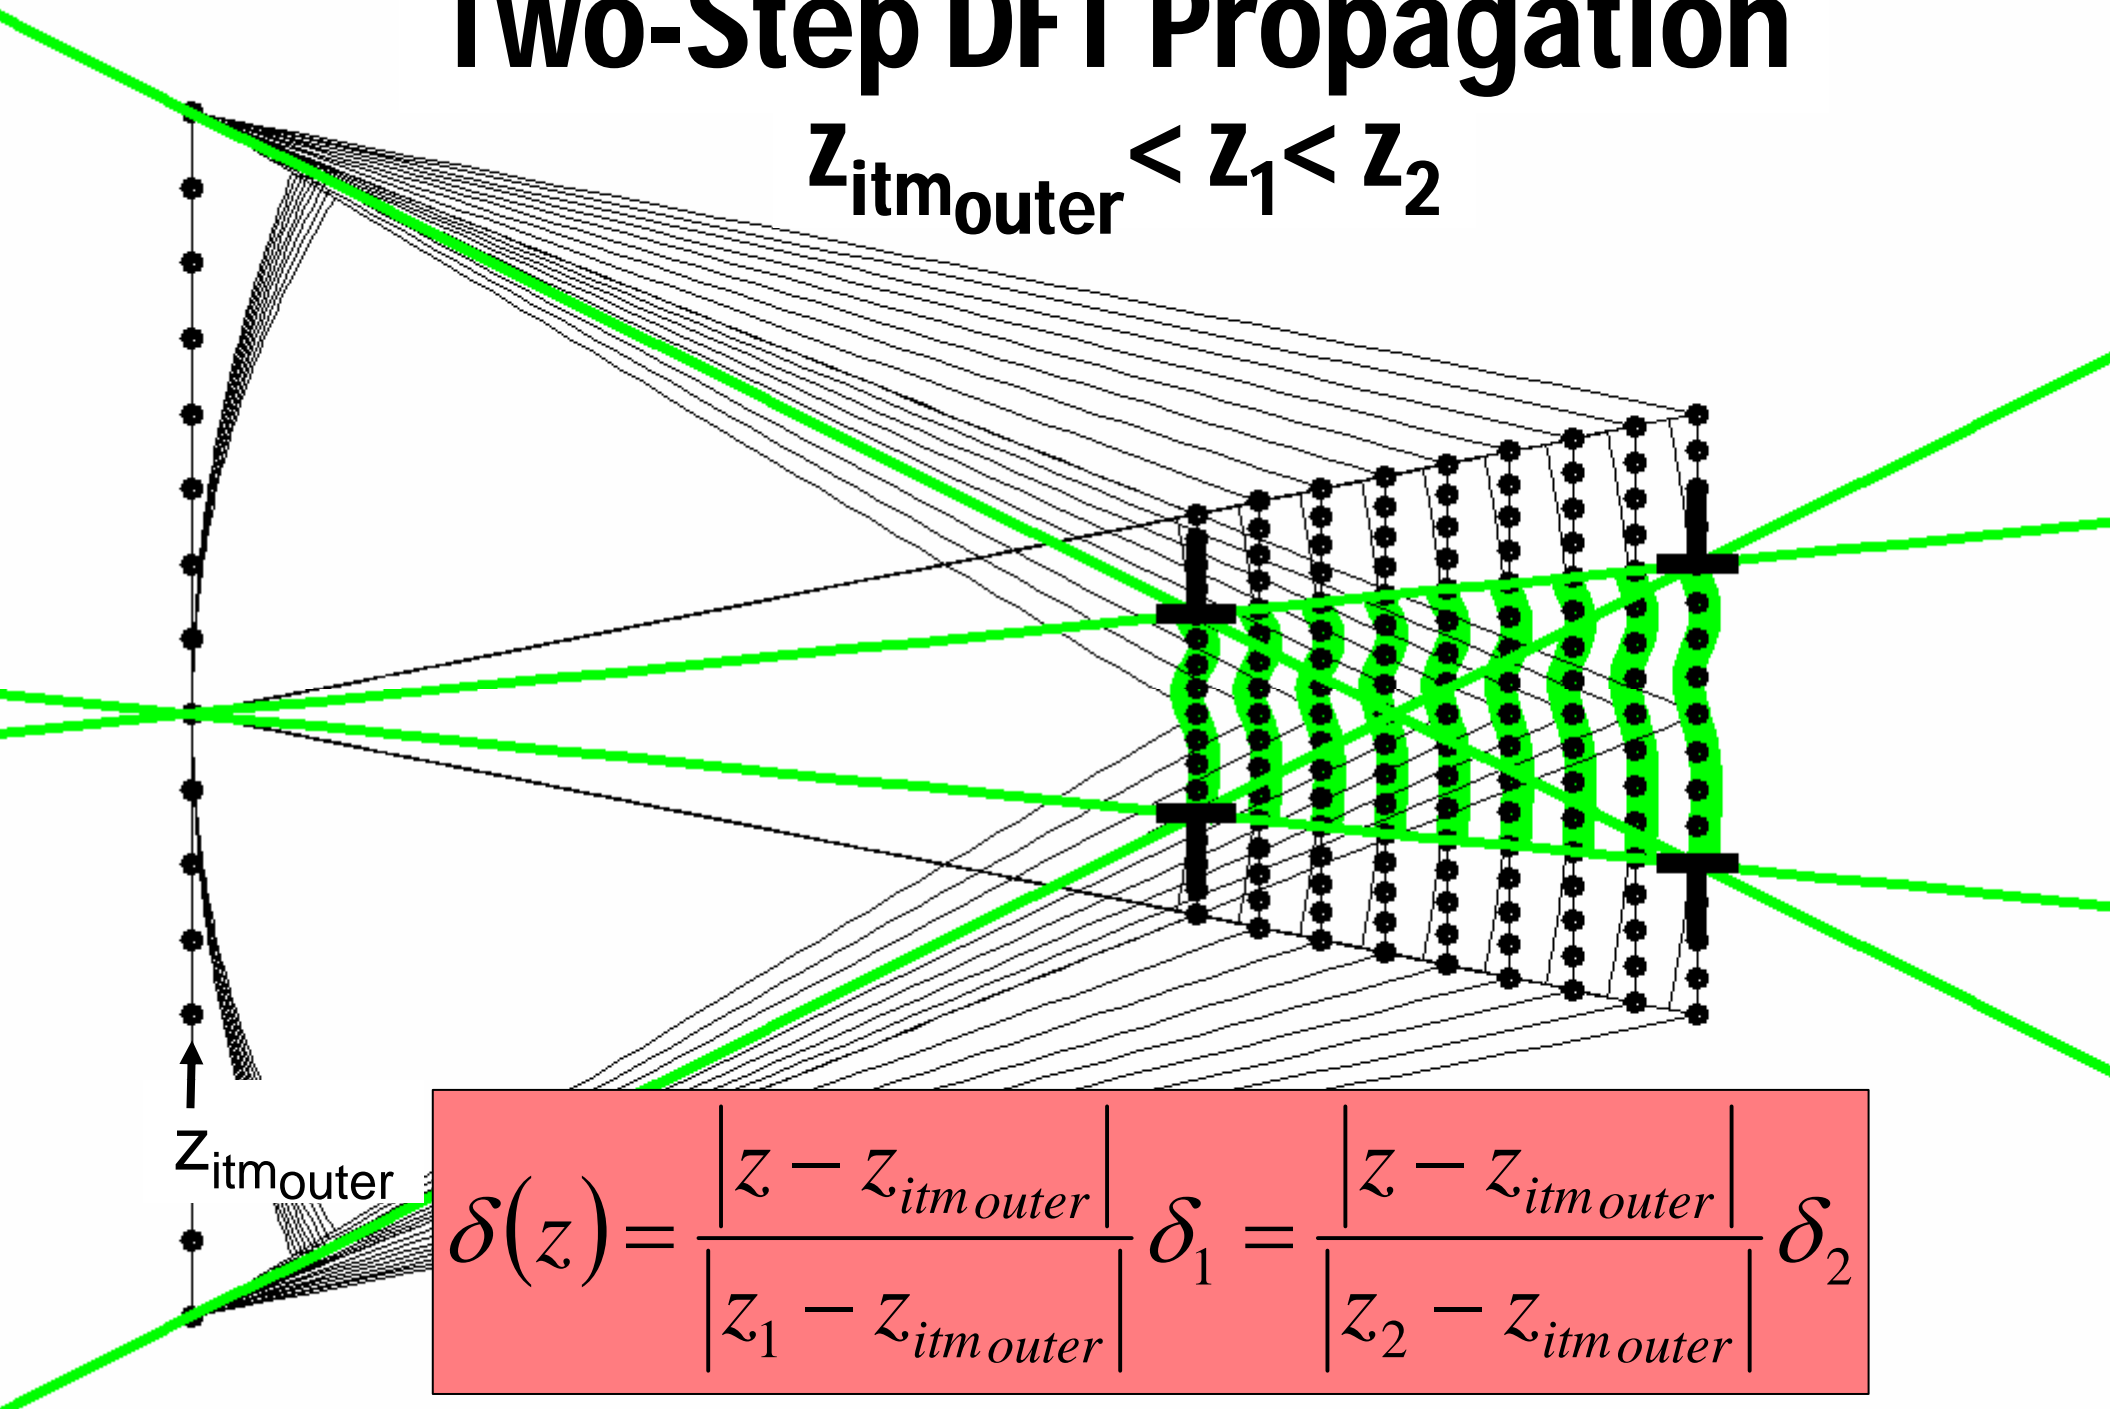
Two-Step DFT Propagation

$z_{itm_{outer}} < z_1 < z_2$

$z_{itm_{outer}}$

$\delta(z) = \frac{|z - z_{itm\,outer}|}{|z_1 - z_{itm\,outer}|}\delta_1 = \frac{|z - z_{itm\,outer}|}{|z_2 - z_{itm\,outer}|}\delta_2$